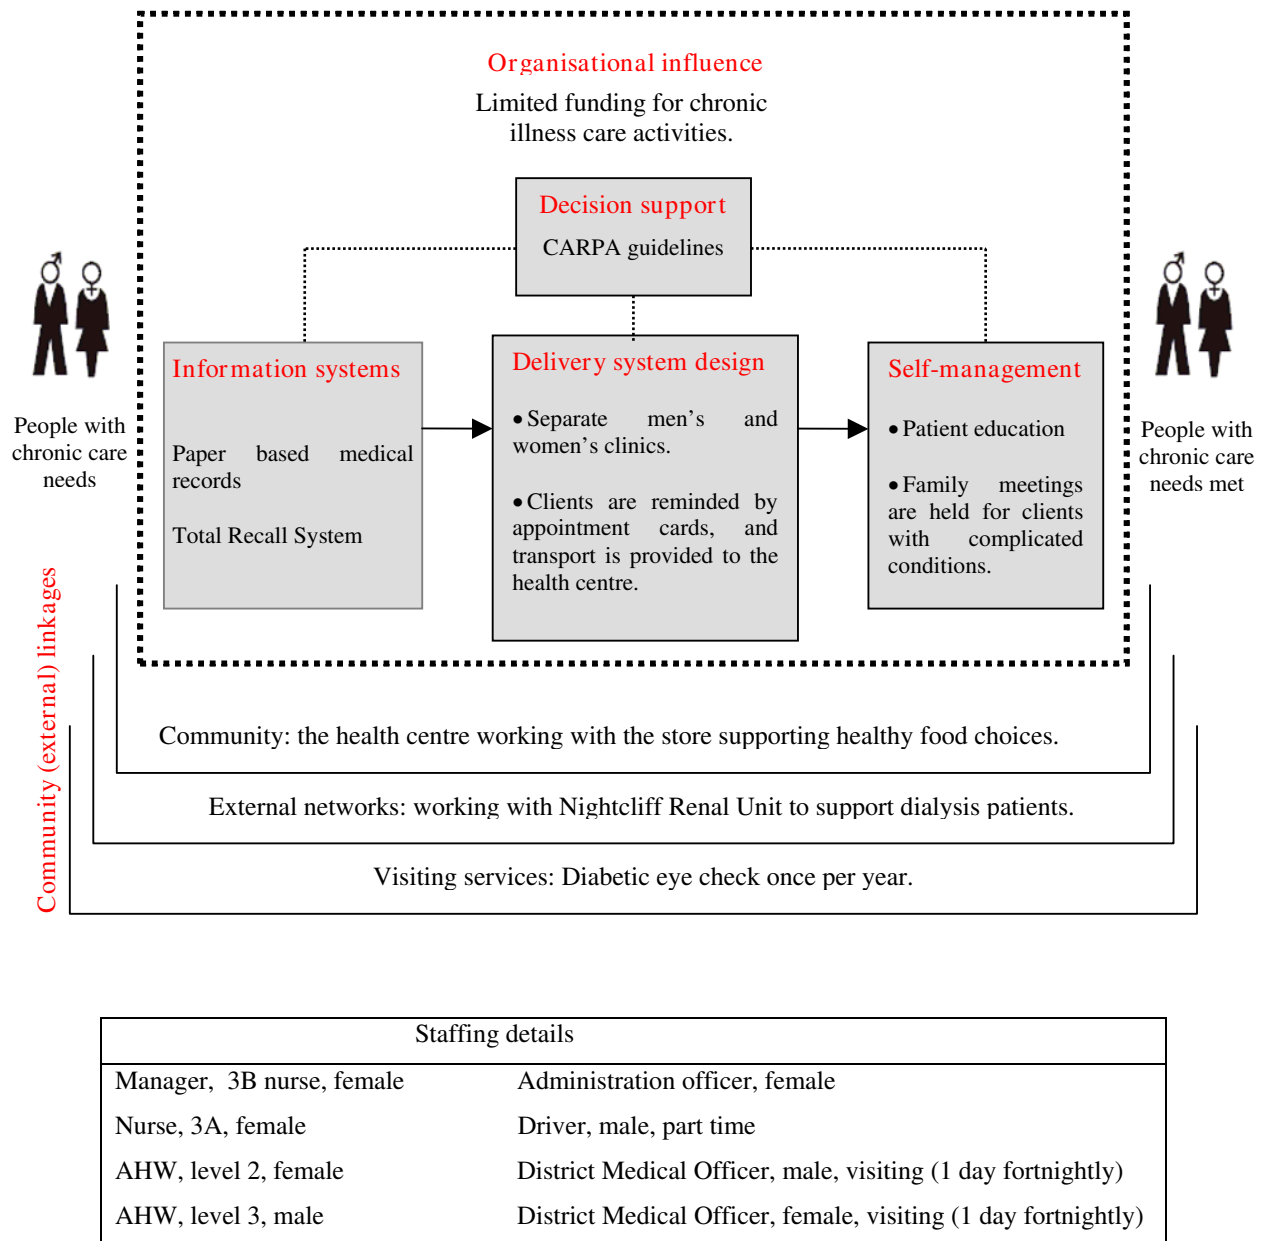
Organisational influence

Limited funding for chronic illness care activities.

Decision support

CARPA guidelines

People with chronic care needs

Information systems

Paper based medical records

Total Recall System

Delivery system design

• Separate men's and women's clinics.

• Clients are reminded by appointment cards, and transport is provided to the health centre.

Self-management

• Patient education

• Family meetings are held for clients with complicated conditions.

People with chronic care needs met

Community (external) linkages

Community: the health centre working with the store supporting healthy food choices.

External networks: working with Nightcliff Renal Unit to support dialysis patients.

Visiting services: Diabetic eye check once per year.

| Staffing details | |
|---|---|
| Manager, 3B nurse, female | Administration officer, female |
| Nurse, 3A, female | Driver, male, part time |
| AHW, level 2, female | District Medical Officer, male, visiting (1 day fortnightly) |
| AHW, level 3, male | District Medical Officer, female, visiting (1 day fortnightly) |